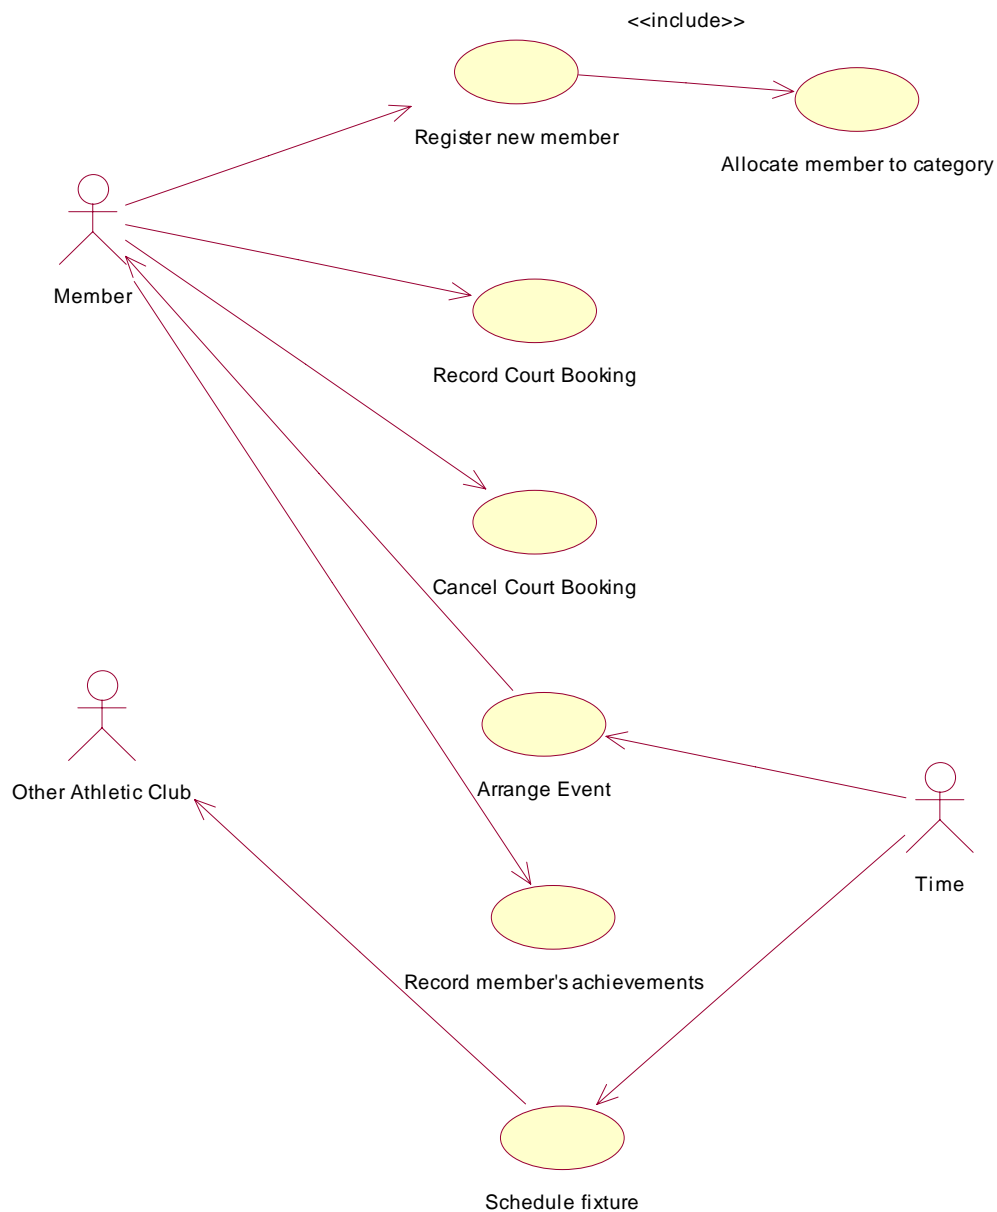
<<include>>

Register new member

Allocate member to category

Member

Record Court Booking

Cancel Court Booking

Other Athletic Club

Arrange Event

Time

Record member's achievements

Schedule fixture